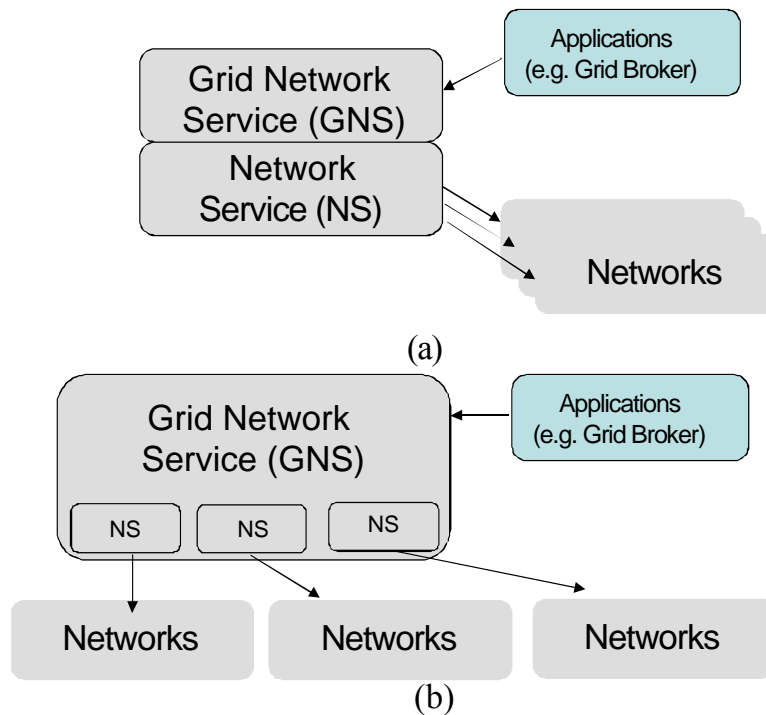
Applications (e.g. Grid Broker)

Grid Network Service (GNS)

Network Service (NS)

Networks

(a)

Grid Network Service (GNS)

Applications (e.g. Grid Broker)

NS

NS

NS

Networks

Networks

Networks

(b)